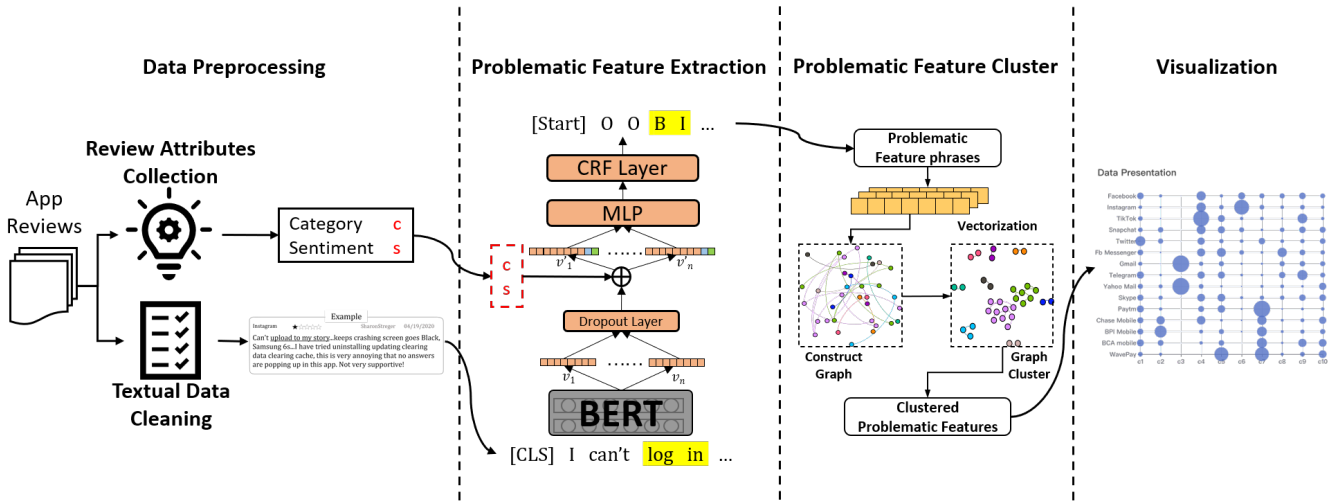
Data Preprocessing

App Reviews

Review Attributes Collection

Category c
Sentiment s

Textual Data Cleaning

Example
Instagram Sharonstringer 04/19/2020
Can't upload to my story...keeps crashing screen goes Black, Samsung 6s...I have tried uninstalling updating clearing data clearing cache, this is very annoying that no answers are popping up in this app. Not very supportive!

Problematic Feature Extraction

[Start] O O B I ...

CRF Layer

MLP

c
s

$v'_1$ ...... $v'_n$

$\oplus$

Dropout Layer

$v_1$ ...... $v_n$

BERT

[CLS] I can't log in ...

Problematic Feature Cluster

Problematic Feature phrases

Vectorization

Construct Graph

Graph Cluster

Clustered Problematic Features

Visualization

Data Presentation

Facebook
Instagram
TikTok
Snapchat
Twitter
Fb Messenger
Gmail
Telegram
Yahoo Mail
Skype
Paytm
Chase Mobile
BPI Mobile
BCA mobile
WavePay

c1 c2 c3 c4 c5 c6 c7 c8 c9 c10